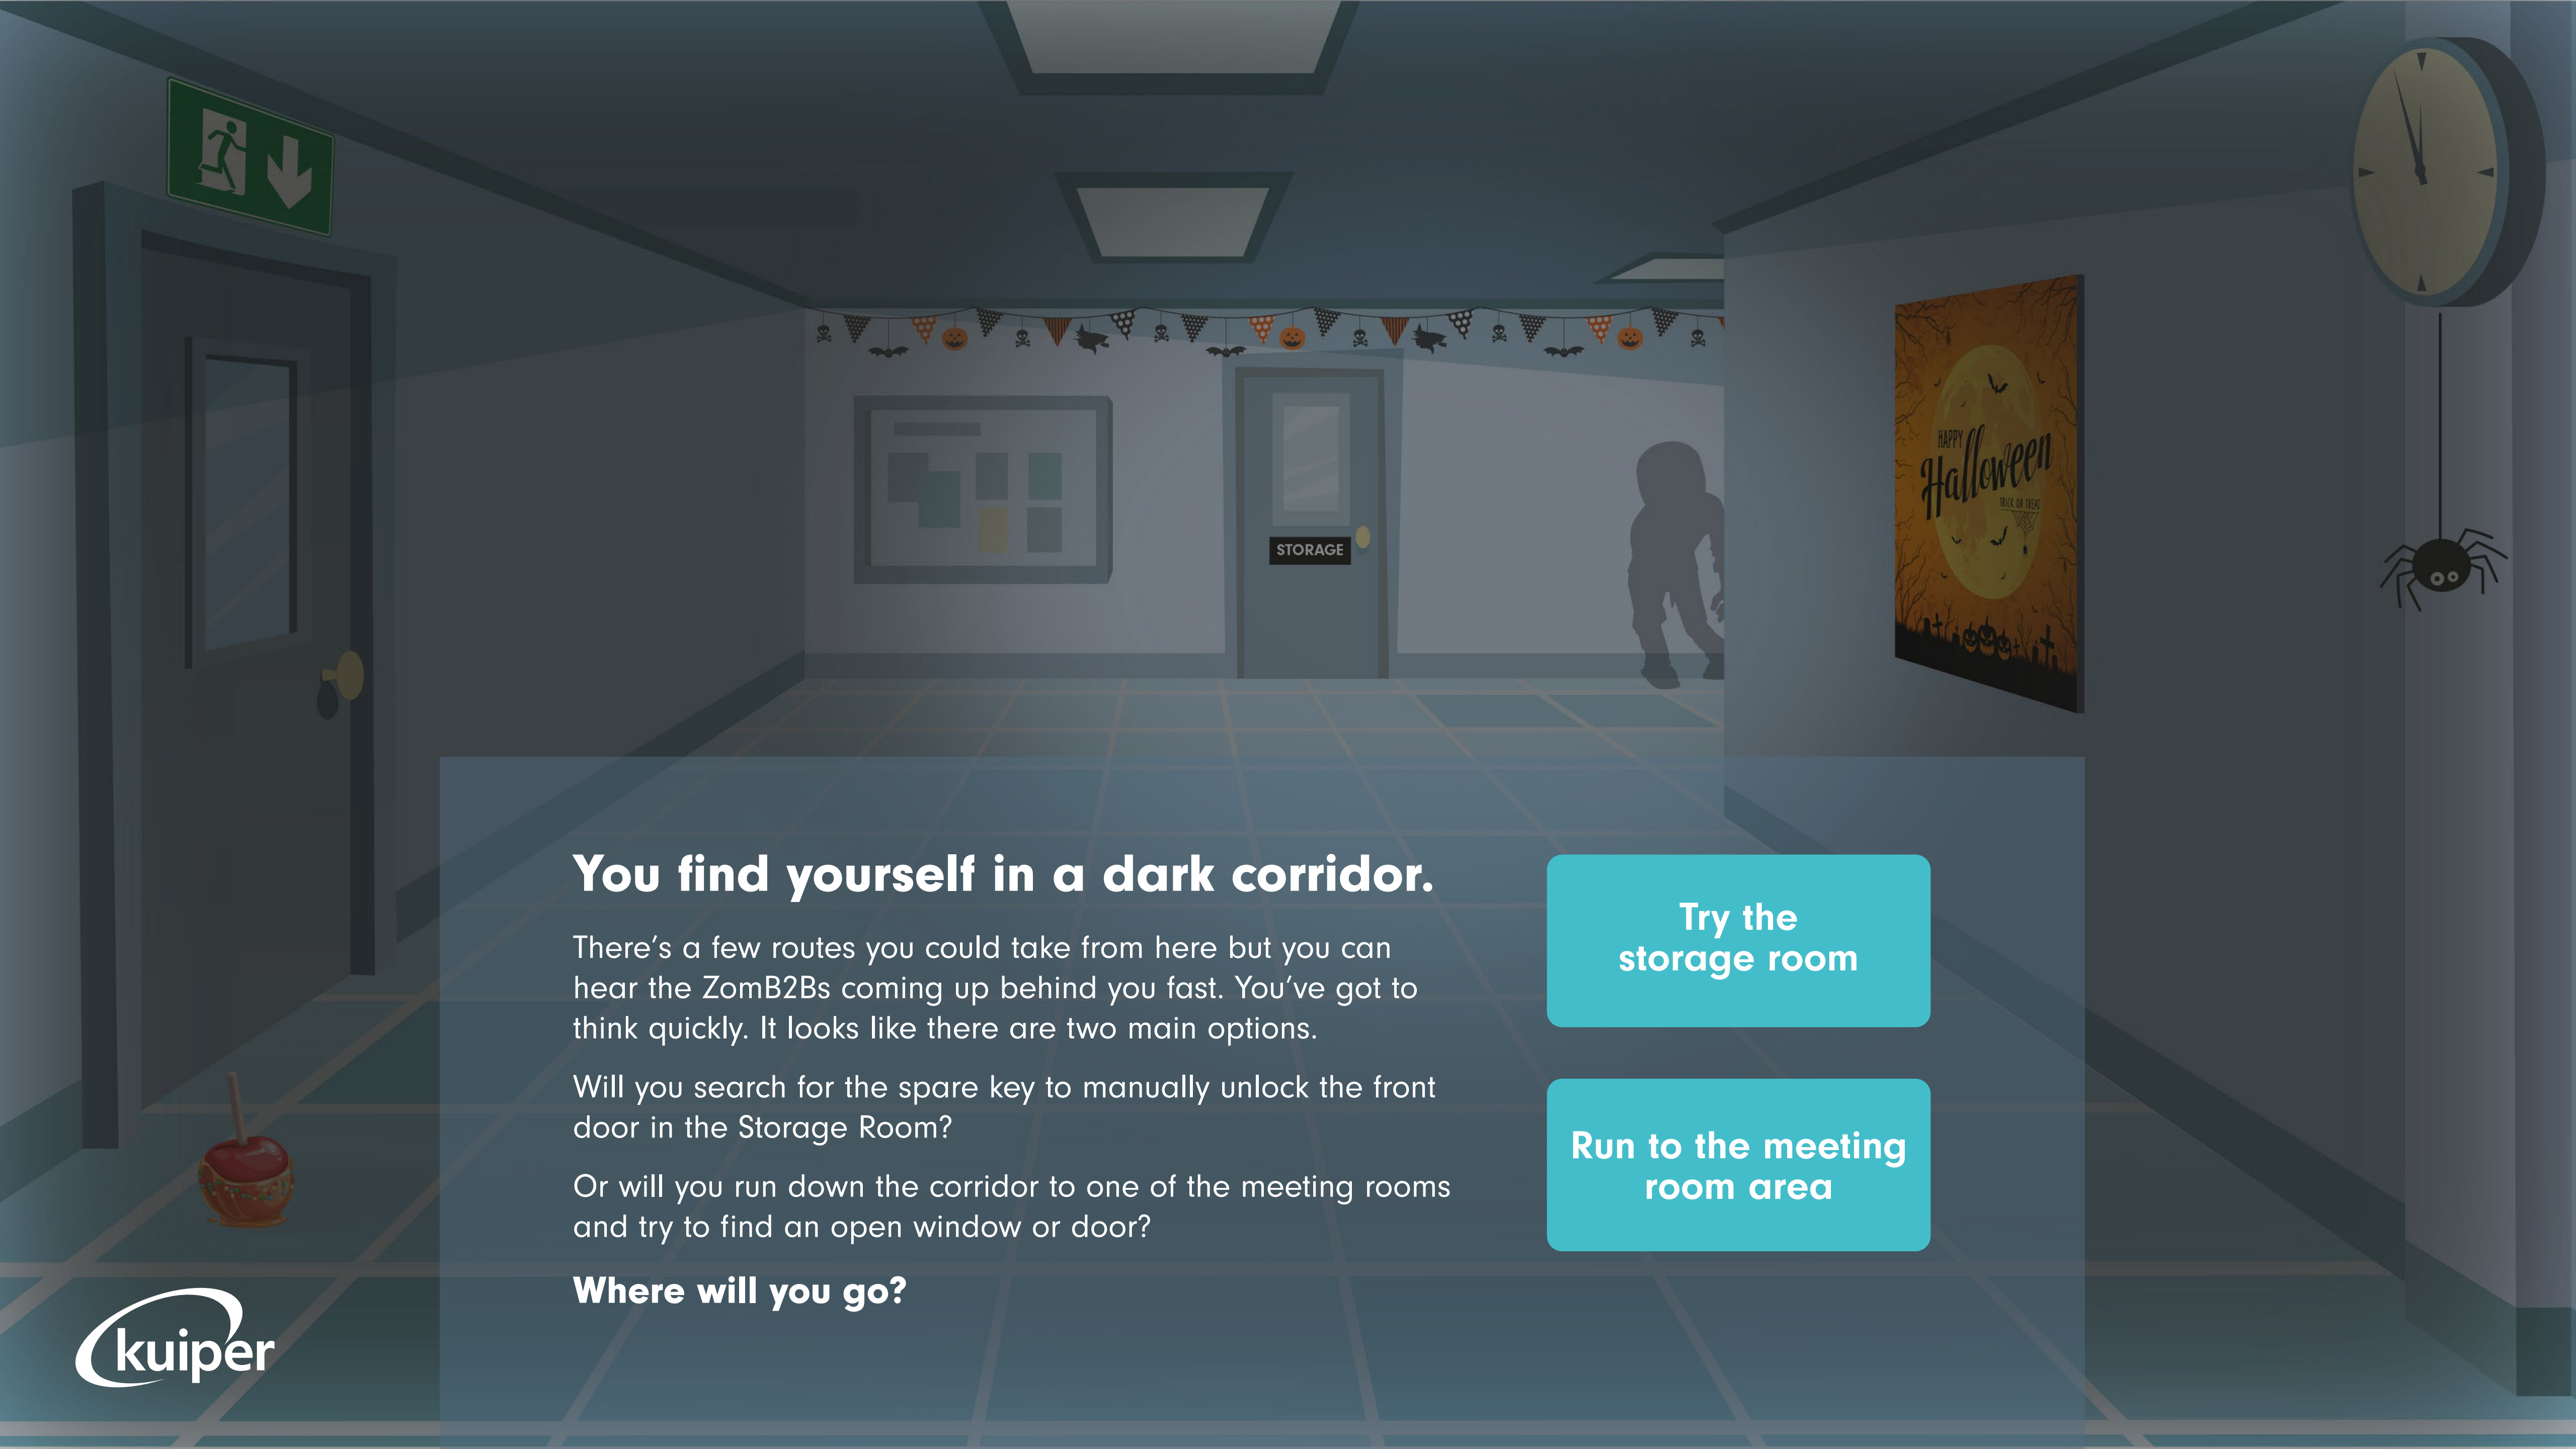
STORAGE

HAPPY Halloween TRICK OR TREAT

You find yourself in a dark corridor.

There's a few routes you could take from here but you can hear the ZomB2Bs coming up behind you fast. You've got to think quickly. It looks like there are two main options.

Will you search for the spare key to manually unlock the front door in the Storage Room?

Or will you run down the corridor to one of the meeting rooms and try to find an open window or door?

Where will you go?

Try the storage room

Run to the meeting room area

kuiper